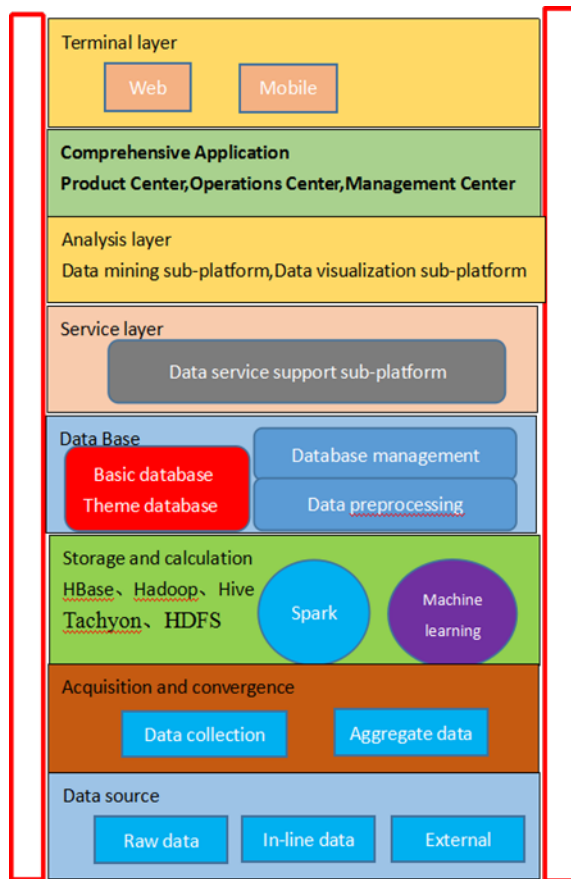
Terminal layer

Web

Mobile

Comprehensive Application

Product Center,Operations Center,Management Center

Analysis layer

Data mining sub-platform,Data visualization sub-platform

Service layer

Data service support sub-platform

Data Base

Basic database
Theme database

Database management

Data preprocessing

Storage and calculation

HBase、Hadoop、Hive
Tachyon、HDFS

Spark

Machine learning

Acquisition and convergence

Data collection

Aggregate data

Data source

Raw data

In-line data

External